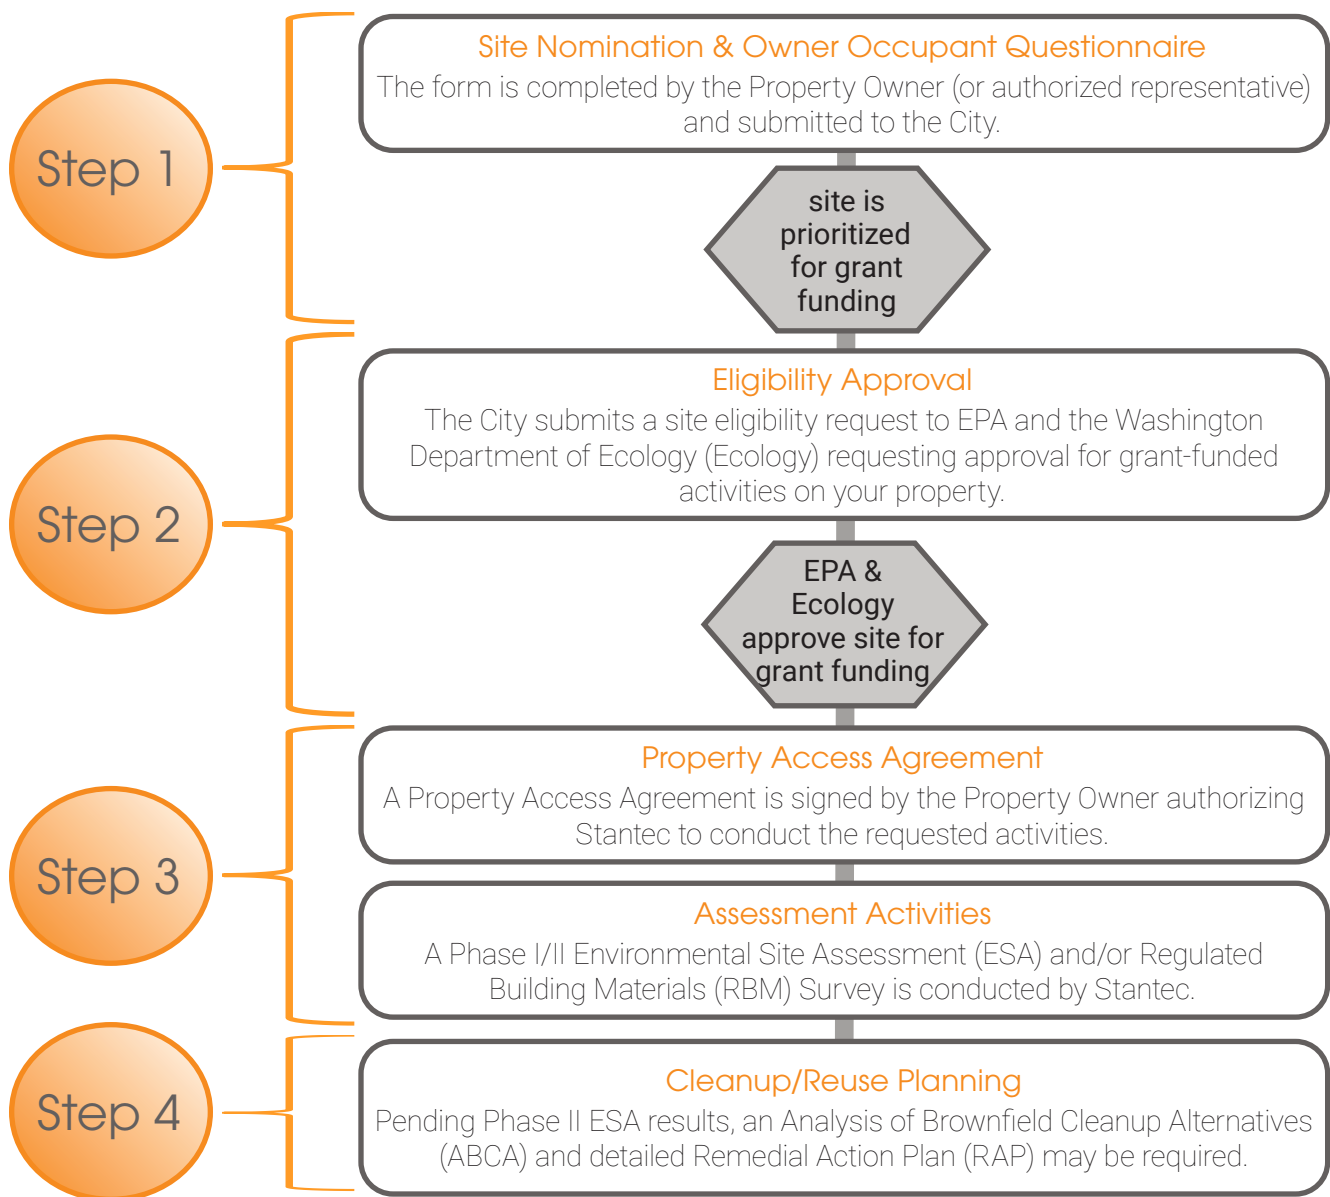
Step 1

Site Nomination & Owner Occupant Questionnaire
The form is completed by the Property Owner (or authorized representative) and submitted to the City.

site is prioritized for grant funding

Step 2

Eligibility Approval
The City submits a site eligibility request to EPA and the Washington Department of Ecology (Ecology) requesting approval for grant-funded activities on your property.

EPA & Ecology approve site for grant funding

Step 3

Property Access Agreement
A Property Access Agreement is signed by the Property Owner authorizing Stantec to conduct the requested activities.

Assessment Activities
A Phase I/II Environmental Site Assessment (ESA) and/or Regulated Building Materials (RBM) Survey is conducted by Stantec.

Step 4

Cleanup/Reuse Planning
Pending Phase II ESA results, an Analysis of Brownfield Cleanup Alternatives (ABCA) and detailed Remedial Action Plan (RAP) may be required.